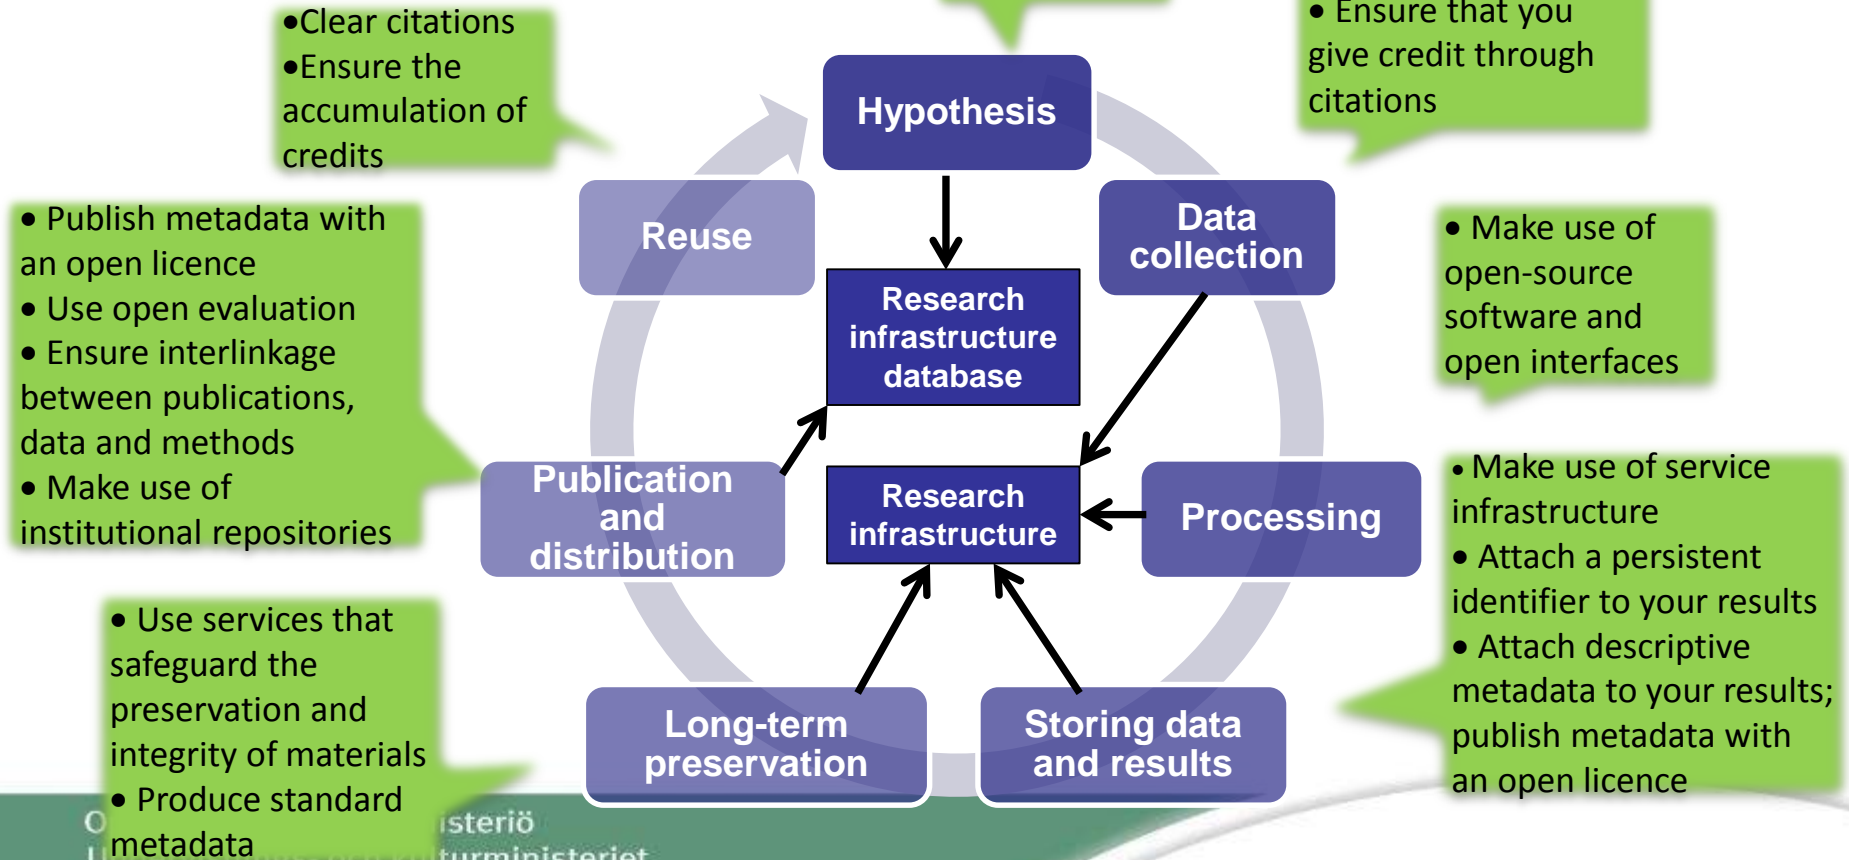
•Clear citations
•Ensure the accumulation of credits

• Ensure that you give credit through citations

Hypothesis

Reuse

Data collection

Research infrastructure database

• Publish metadata with an open licence
• Use open evaluation
• Ensure interlinkage between publications, data and methods
• Make use of institutional repositories

• Make use of open-source software and open interfaces

Publication and distribution

Research infrastructure

Processing

• Make use of service infrastructure
• Attach a persistent identifier to your results
• Attach descriptive metadata to your results; publish metadata with an open licence

• Use services that safeguard the preservation and integrity of materials
• Produce standard metadata

Long-term preservation

Storing data and results

O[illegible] isteriö
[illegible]turministeriet